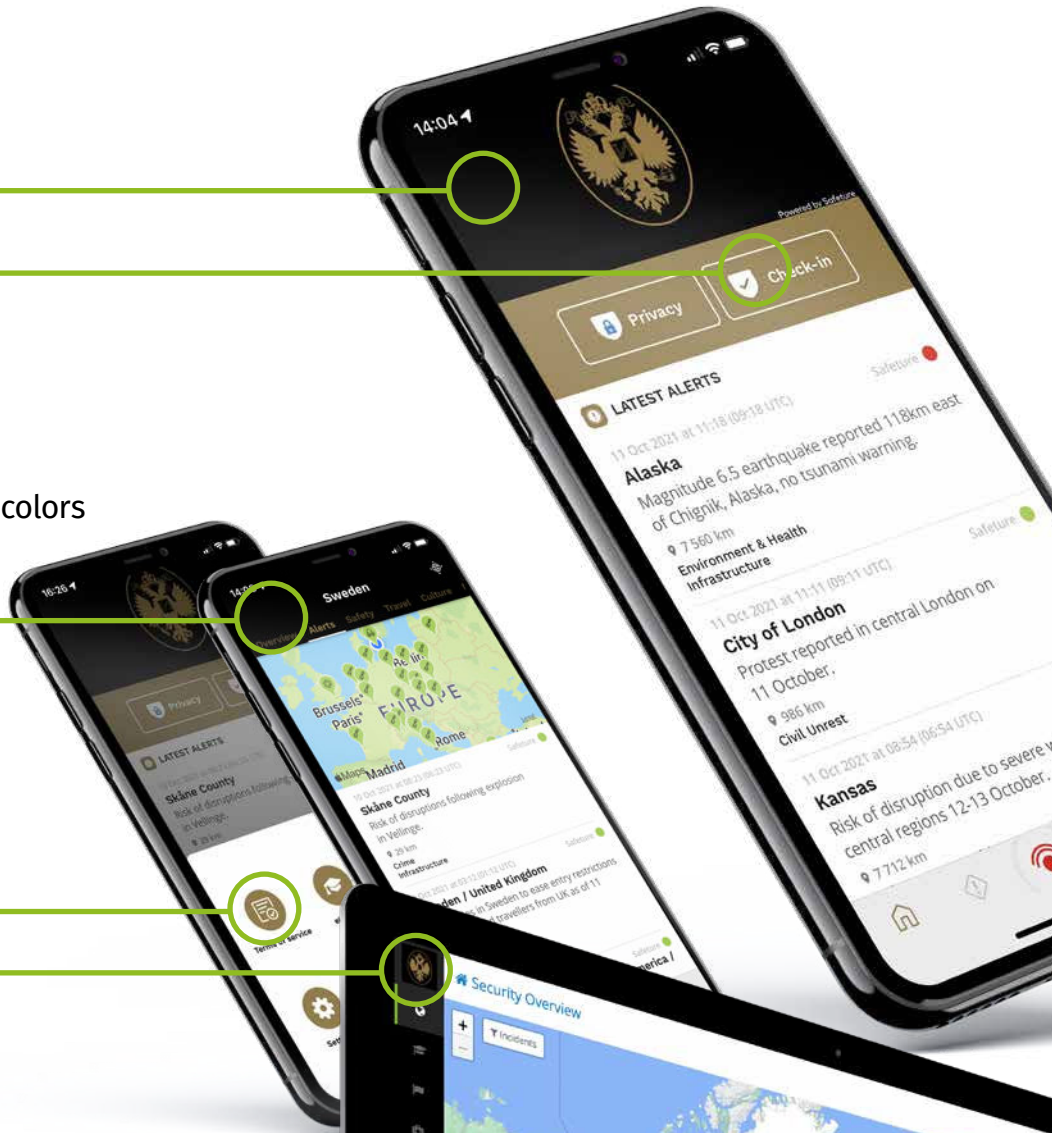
colors

14:04

Powered by Safeture

Check-in

Privacy

LATEST ALERTS

Safeture

11 Oct 2021 at 11:18 (09:18 UTC)

Alaska

Magnitude 6.5 earthquake reported 118km east of Chignik, Alaska, no tsunami warning.

7 560 km

Environment & Health
Infrastructure

Safeture

11 Oct 2021 at 11:11 (09:11 UTC)

City of London

Protest reported in central London on 11 October.

986 km

Civil Unrest

11 Oct 2021 at 08:54 (06:54 UTC)

Kansas

Risk of disruption due to severe w central regions 12-13 October.

7 712 km

16:26

Privacy

LATEST ALERTS

Skåne County

Risk of disruptions following in Vellinge.

Terms of service

Sweden

Overview Alerts Safety Travel Culture

Berlin

Brussels

Paris

EUROPE

Rome

Maps Madrid

Safeture

10 Oct 2021 at 08:23 (06:23 UTC)

Skåne County

Risk of disruptions following explosion in Vellinge.

29 km

Crime
Infrastructure

Safeture

Oct 2021 at 03:13 (01:13 UTC)

den / United Kingdom

in Sweden to ease entry restrictions travellers from UK as of 11

Safeture

erica /

Security Overview

Incidents